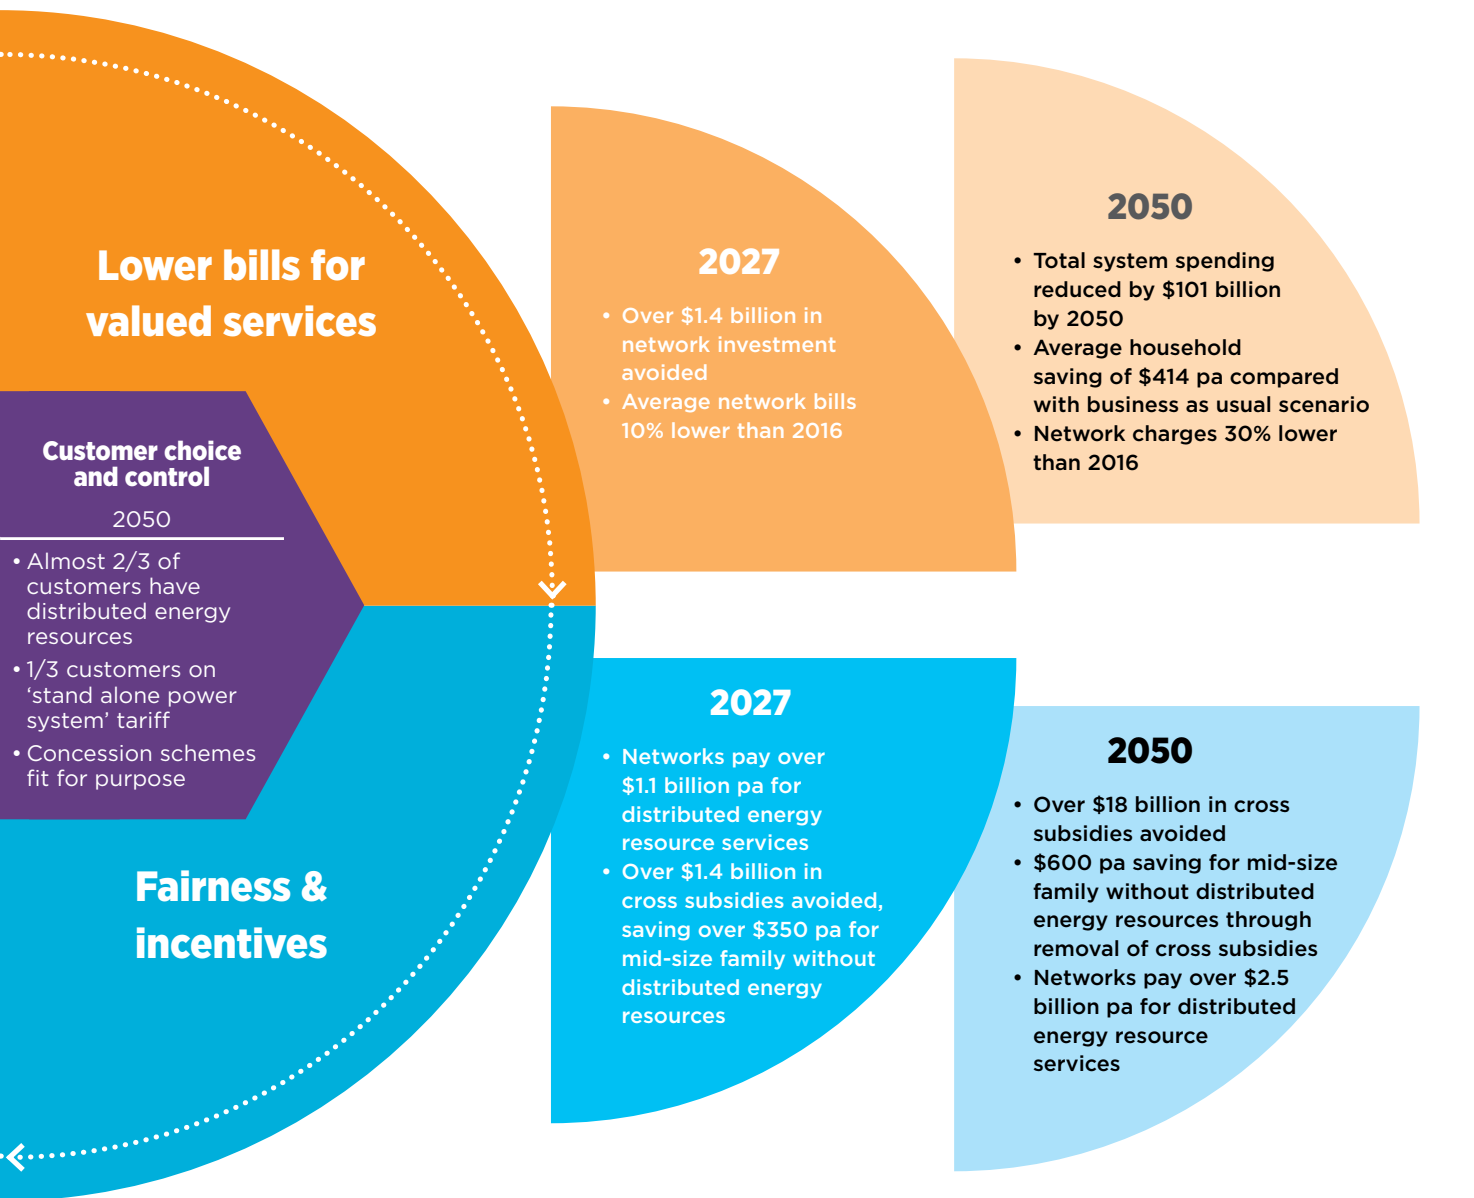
Lower bills for valued services

Customer choice and control

2050

• Almost 2/3 of customers have distributed energy resources
• 1/3 customers on 'stand alone power system' tariff
• Concession schemes fit for purpose

Fairness & incentives

2027

• Over $1.4 billion in network investment avoided
• Average network bills 10% lower than 2016

2050

• Total system spending reduced by $101 billion by 2050
• Average household saving of $414 pa compared with business as usual scenario
• Network charges 30% lower than 2016

2027

• Networks pay over $1.1 billion pa for distributed energy resource services
• Over $1.4 billion in cross subsidies avoided, saving over $350 pa for mid-size family without distributed energy resources

2050

• Over $18 billion in cross subsidies avoided
• $600 pa saving for mid-size family without distributed energy resources through removal of cross subsidies
• Networks pay over $2.5 billion pa for distributed energy resource services